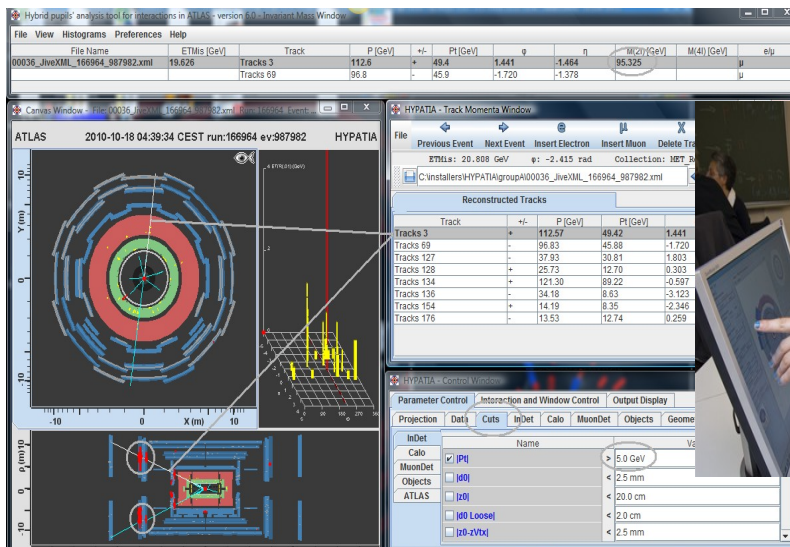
Hybrid pupils' analysis tool for interactions in ATLAS - version 6.0 - Invariant Mass Window

File View Histograms Preferences Help

| File Name | ETMis [GeV] | Track | P [GeV] | +/- | Pt [GeV] | φ | η | M(2l) [GeV] | M(4l) [GeV] | e/μ |
|---|---|---|---|---|---|---|---|---|---|---|
| 00036_JiveXML_166964_987982.xml | 19.626 | Tracks 3 | 112.6 | + | 49.4 | 1.441 | -1.464 | 95.325 | | μ |
| | | Tracks 69 | 96.8 | - | 45.9 | -1.720 | -1.378 | | | μ |

Canvas Window - File: 00036_JiveXML_166964_987982.xml Run: 166964 Event: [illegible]

ATLAS 2010-10-18 04:39:34 CEST run:166964 ev:987982 HYPATIA

Y (m)

10

-10

-10

X (m)

10

ρ (m)

10

-10

HYPATIA - Track Momenta Window

File

Previous Event Next Event Insert Electron Insert Muon Delete Tra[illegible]

ETMis: 20.808 GeV φ: -2.415 rad Collection: MET_R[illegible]

C:\installers\HYPATIA\groupA\00036_JiveXML_166964_987982.xml

Reconstructed Tracks

| Track | +/- | P [GeV] | Pt [GeV] | |
|---|---|---|---|---|
| Tracks 3 | + | 112.57 | 49.42 | 1.441 |
| Tracks 69 | - | 96.83 | 45.88 | -1.720 |
| Tracks 127 | - | 37.93 | 30.81 | 1.803 |
| Tracks 128 | + | 25.73 | 12.70 | 0.303 |
| Tracks 134 | + | 121.30 | 89.22 | -0.597 |
| Tracks 136 | - | 34.18 | 8.63 | -3.123 |
| Tracks 154 | + | 14.19 | 8.35 | -2.346 |
| Tracks 176 | - | 13.53 | 12.74 | 0.259 |

HYPATIA - Control Window

Parameter Control Interaction and Window Control Output Display

Projection Data Cuts InDet Calo MuonDet Objects Geome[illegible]

InDet
Calo
MuonDet
Objects
ATLAS

| | Name | | Va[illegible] |
|---|---|---|---|
| ☑ | \|Pt\| | > | 5.0 GeV |
| ☐ | \|d0\| | < | 2.5 mm |
| ☐ | \|z0\| | < | 20.0 cm |
| ☐ | \|d0 Loose\| | < | 2.0 cm |
| ☐ | \|z0-zVtx\| | < | 2.5 mm |